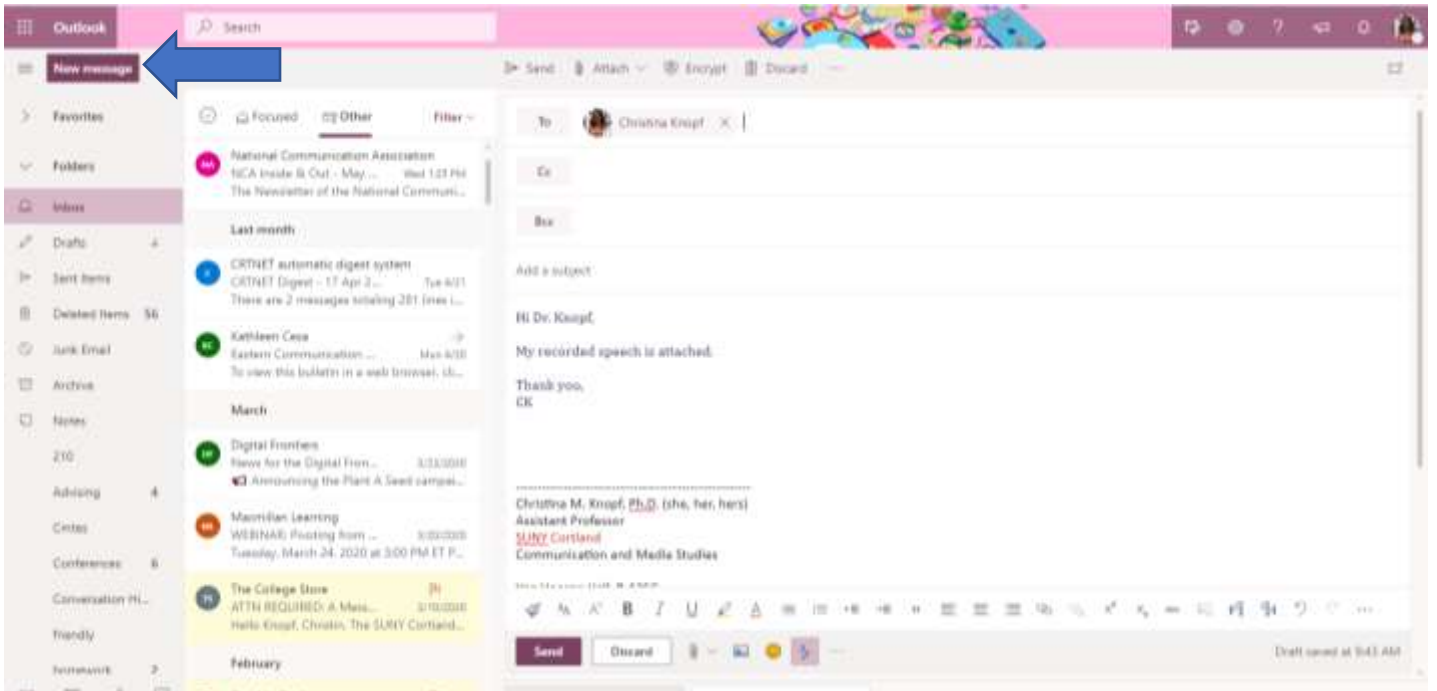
Outlook

Search

New message

Send Attach Encrypt Discard

Favorites

Folders

Inbox

Drafts 4

Sent Items

Deleted Items 56

Junk Email

Archive

Notes

210

Advising 4

Cintas

Conferences 6

Conversation Hi...

Friendly

Homework 2

Focused Other Filter

National Communication Association
NCA Inside & Out - May... Wed 1:23 PM
The Newsletter of the National Communi...

Last month

CRTNET automatic digest system
CRTNET Digest - 17 Apr 2... Tue 4/21
There are 2 messages totaling 281 lines i...

Kathleen Cesa
Eastern Communication ... Mon 4/20
To view this bulletin in a web browser, cli...

March

Digital Frontiers
News for the Digital Fron... 3/23/2020
Announcing the Plant A Seed campai...

Macmillan Learning
WEBINAR: Pivoting from ... 3/20/2020
Tuesday, March 24, 2020 at 3:00 PM ET P...

The College Store
ATTN REQUIRED: A Mess... 3/10/2020
Hello Knopf, Christin, The SUNY Cortland...

February

To Christina Knopf

Cc

Bcc

Add a subject

Hi Dr. Knopf,

My recorded speech is attached.

Thank you,
CK

Christina M. Knopf, Ph.D. (she, her, hers)
Assistant Professor
SUNY Cortland
Communication and Media Studies

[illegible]

Send Discard

Draft saved at 9:43 AM